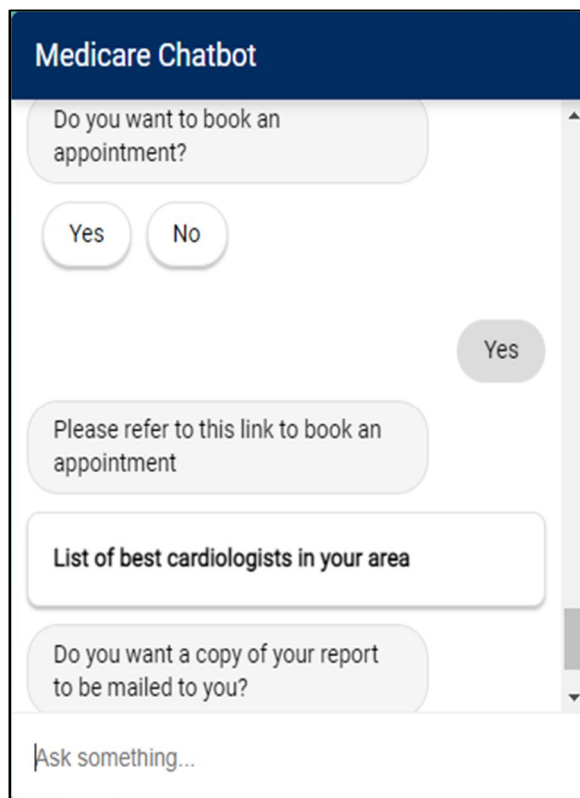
Medicare Chatbot

Do you want to book an appointment?

Yes

No

Yes

Please refer to this link to book an appointment

List of best cardiologists in your area

Do you want a copy of your report to be mailed to you?

Ask something...